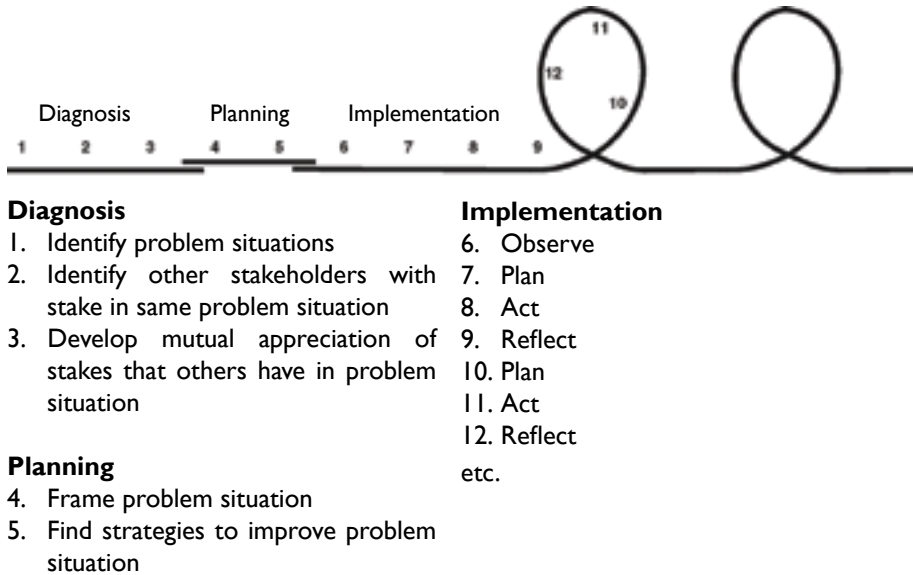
Diagnosis Planning Implementation

1 2 3 4 5 6 7 8 9 10 11 12

**Diagnosis**
1. Identify problem situations
2. Identify other stakeholders with stake in same problem situation
3. Develop mutual appreciation of stakes that others have in problem situation

**Planning**
4. Frame problem situation
5. Find strategies to improve problem situation

**Implementation**
6. Observe
7. Plan
8. Act
9. Reflect
10. Plan
11. Act
12. Reflect
etc.